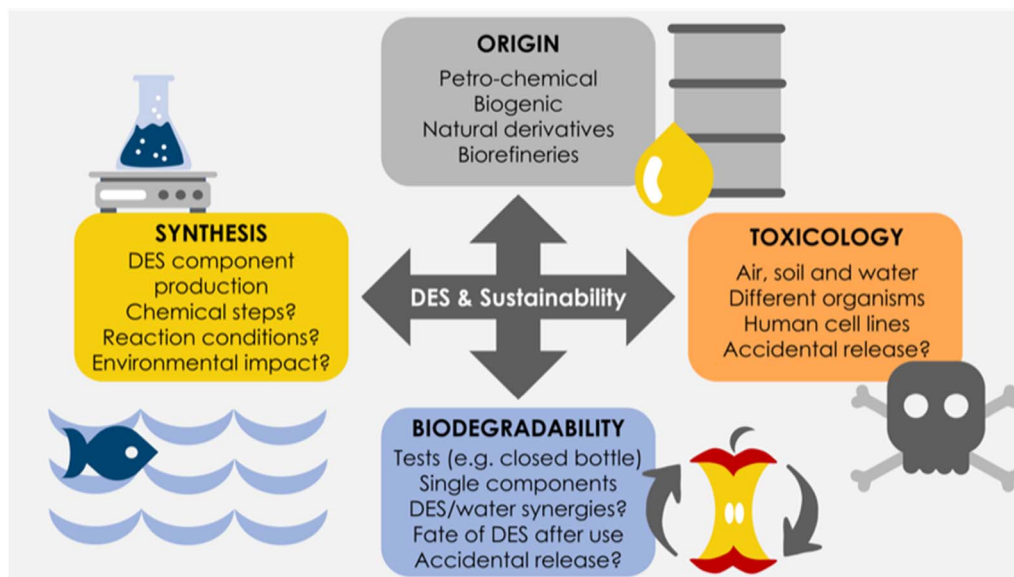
ORIGIN
Petro-chemical
Biogenic
Natural derivatives
Biorefineries

SYNTHESIS
DES component production
Chemical steps?
Reaction conditions?
Environmental impact?

DES & Sustainability

TOXICOLOGY
Air, soil and water
Different organisms
Human cell lines
Accidental release?

BIODEGRADABILITY
Tests (e.g. closed bottle)
Single components
DES/water synergies?
Fate of DES after use
Accidental release?